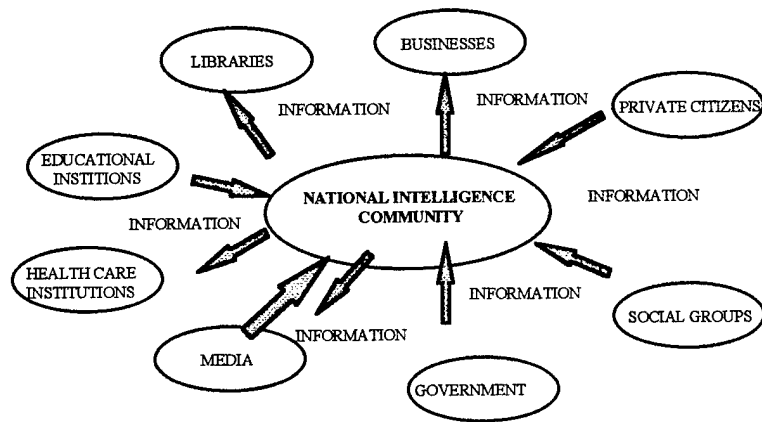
LIBRARIES

BUSINESSES

INFORMATION

INFORMATION

PRIVATE CITIZENS

EDUCATIONAL INSTITIONS

NATIONAL INTELLIGENCE COMMUNITY

INFORMATION

INFORMATION

HEALTH CARE INSTITUTIONS

INFORMATION

SOCIAL GROUPS

INFORMATION

MEDIA

GOVERNMENT